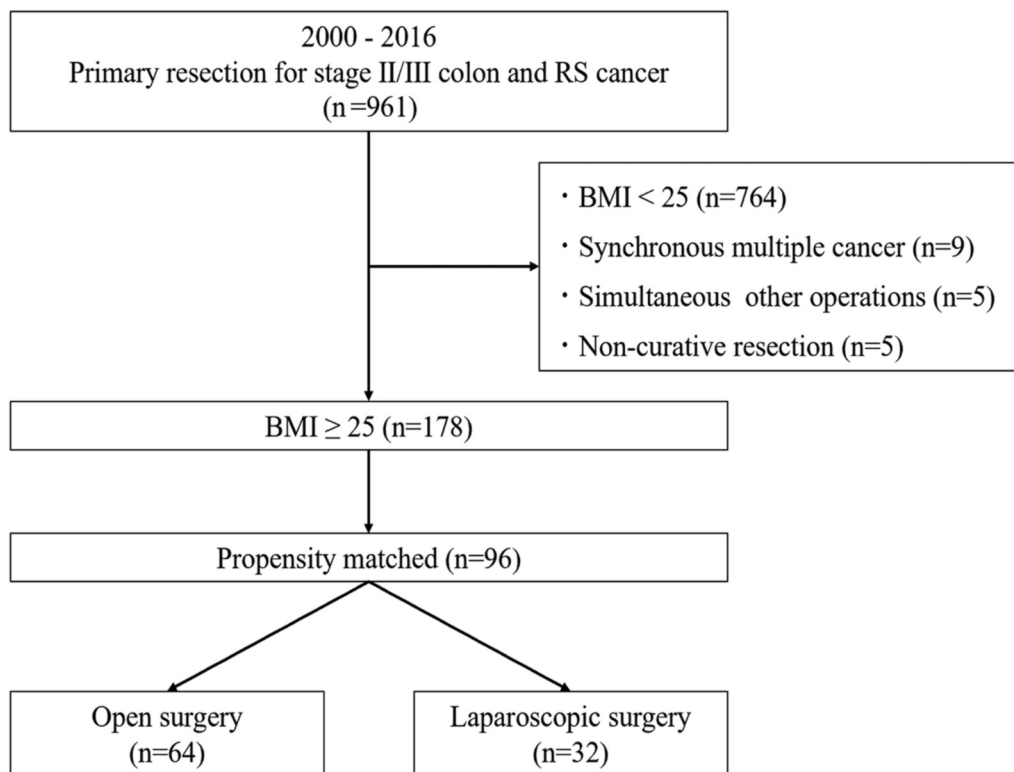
2000 - 2016
Primary resection for stage II/III colon and RS cancer
(n =961)

・BMI < 25 (n=764)
・Synchronous multiple cancer (n=9)
・Simultaneous other operations (n=5)
・Non-curative resection (n=5)

BMI $\geq$ 25 (n=178)

Propensity matched (n=96)

Open surgery
(n=64)

Laparoscopic surgery
(n=32)